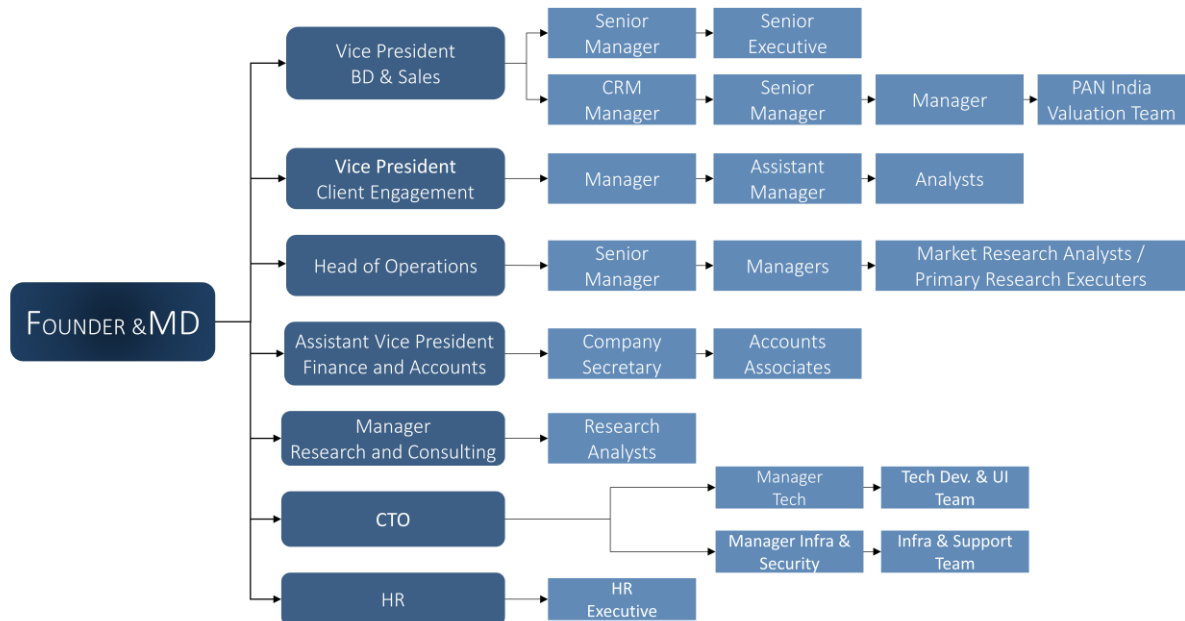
FOUNDER &MD

Vice President BD & Sales

Senior Manager

Senior Executive

CRM Manager

Senior Manager

Manager

PAN India Valuation Team

Vice President Client Engagement

Manager

Assistant Manager

Analysts

Head of Operations

Senior Manager

Managers

Market Research Analysts / Primary Research Executers

Assistant Vice President Finance and Accounts

Company Secretary

Accounts Associates

Manager Research and Consulting

Research Analysts

CTO

Manager Tech

Tech Dev. & UI Team

Manager Infra & Security

Infra & Support Team

HR

HR Executive